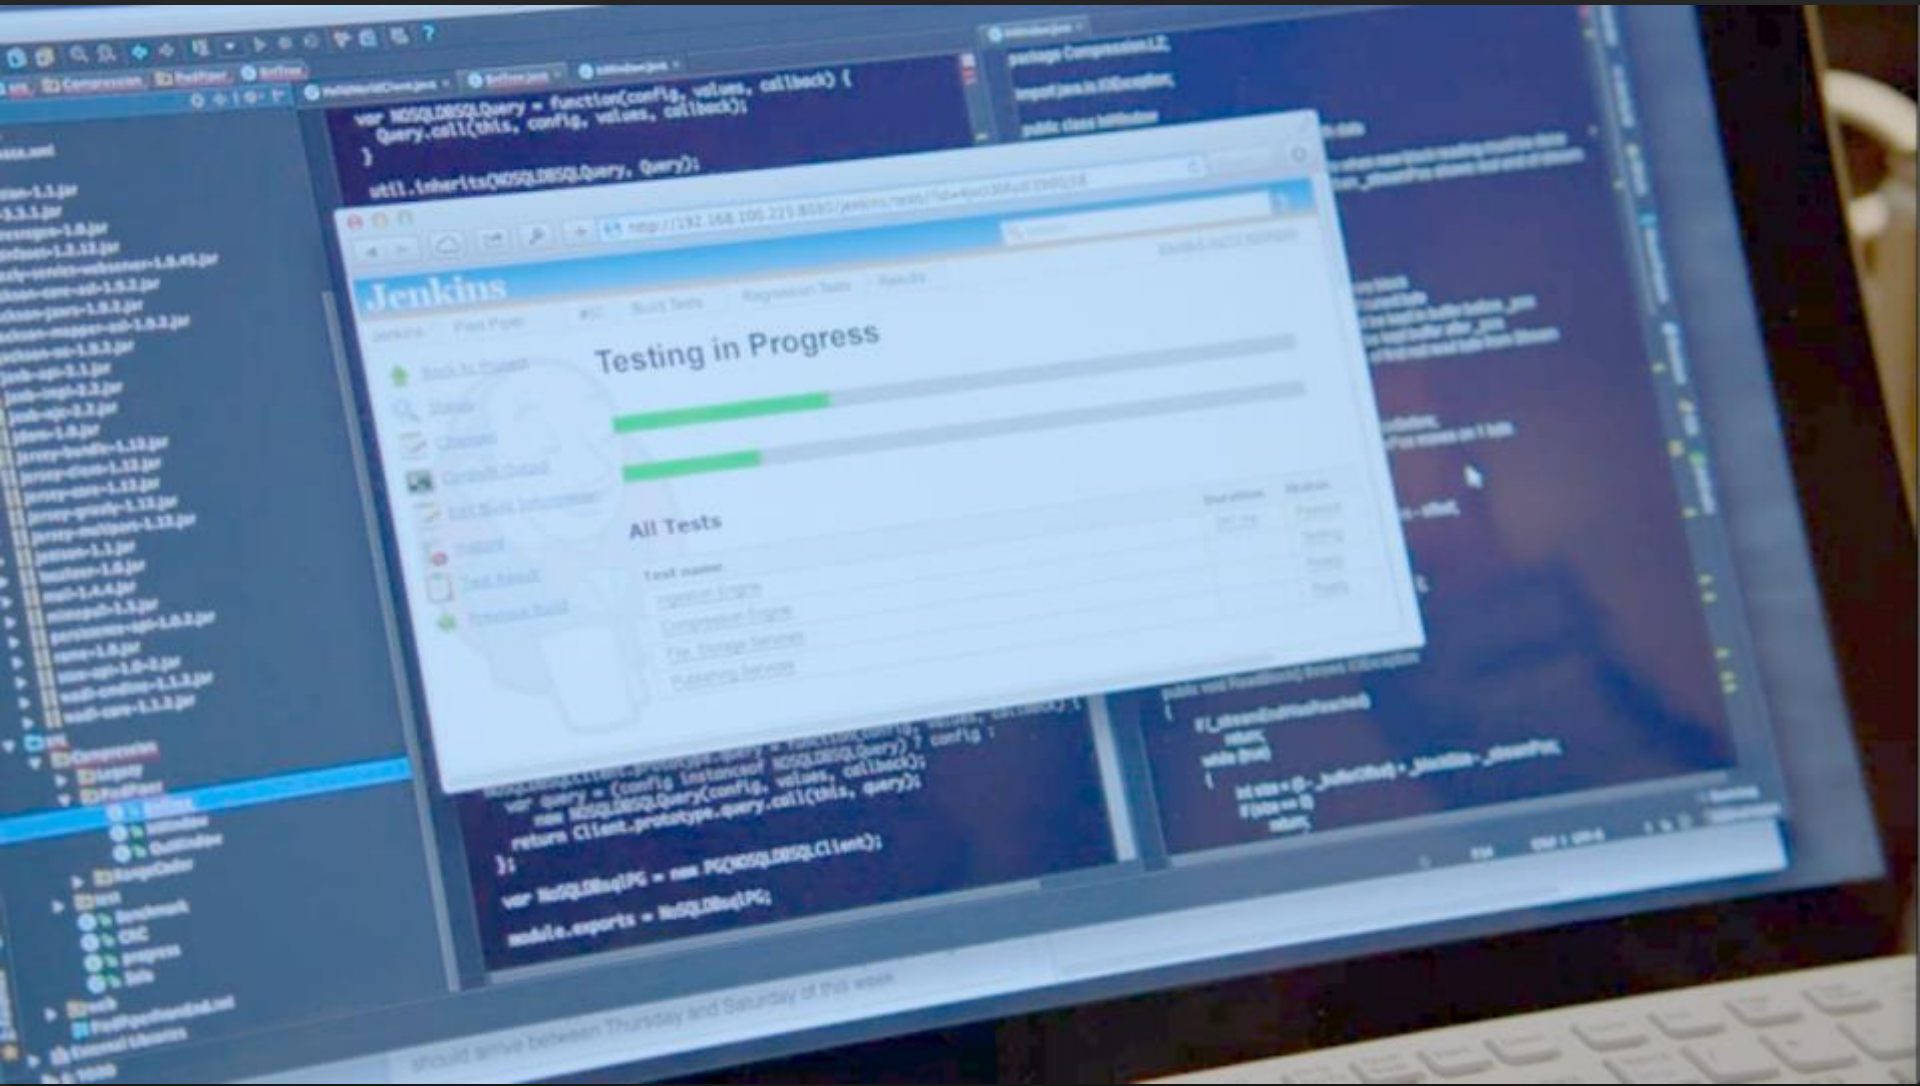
var NOSQLDBSQLQuery = function(config, values, callback) {
Query.call(this, config, values, callback);
}
util.inherits(NOSQLDBSQLQuery, Query);

package CompressionLZ;
import java.io.IOException;
public class InWindow

Jenkins

Testing in Progress

All Tests

Test name

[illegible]

NOSQLDBSQLClient.prototype.query = function(config, values, callback) {
var query = (config instanceof NOSQLDBSQLQuery) ? config :
new NOSQLDBSQLQuery(config, values, callback);
return Client.prototype.query.call(this, query);
};
var NoSQLDBsqlPG = new PG(NOSQLDBSQLClient);
module.exports = NoSQLDBsqlPG;

should arrive between Thursday and Saturday of this week